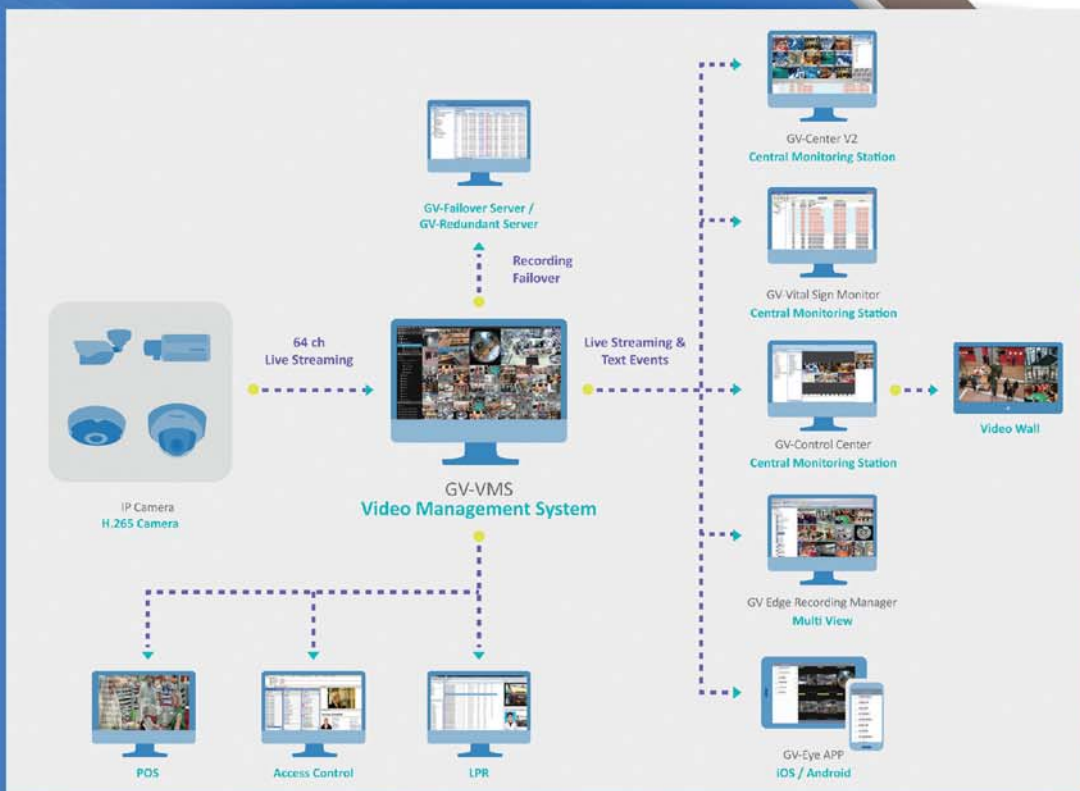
GV-Failover Server /
GV-Redundant Server

Recording
Failover

GV-Center V2
Central Monitoring Station

GV-Vital Sign Monitor
Central Monitoring Station

64 ch
Live Streaming

Live Streaming &
Text Events

GV-Control Center
Central Monitoring Station

Video Wall

IP Camera
H.265 Camera

GV-VMS
Video Management System

GV Edge Recording Manager
Multi View

GV-Eye APP
iOS / Android

POS

Access Control

LPR